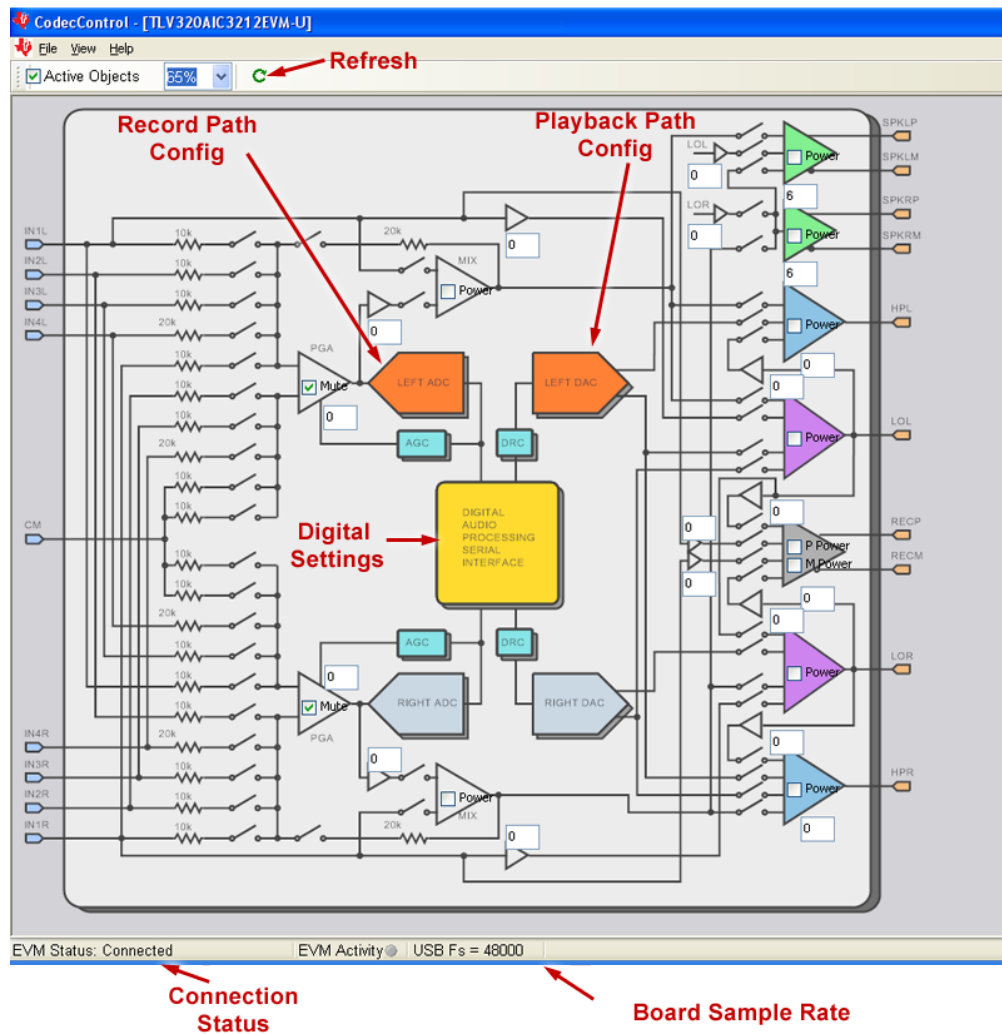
CodecControl - [TLV320AIC3212EVM-U]

File View Help

Active Objects 65%

Refresh

Record Path Config

Playback Path Config

IN1L
IN2L
IN3L
IN4L

10k
10k
10k
20k
10k
10k
10k
20k
10k
10k
20k

PGA
Mute
0
LEFT ADC
AGC
DRC
LEFT DAC

MIX
Power
0
0

LOL
LOR
0
0
Power
6
Power
6

SPKLP
SPKLM
SPKRP
SPKRM
HPL
LOL
RECP
RECM
LOR
HPR

Power
0
0
Power
0
0
P Power
M Power
0
0
0
Power
0
Power
0

CM

Digital Settings

DIGITAL AUDIO PROCESSING SERIAL INTERFACE

10k
10k
20k
10k
10k
10k
20k
10k
10k
10k

AGC
DRC
0
Mute
PGA
RIGHT ADC
RIGHT DAC
0
Power
MIX
20k
0

IN4R
IN3R
IN2R
IN1R

EVM Status: Connected
EVM Activity
USB Fs = 48000

Connection Status

Board Sample Rate